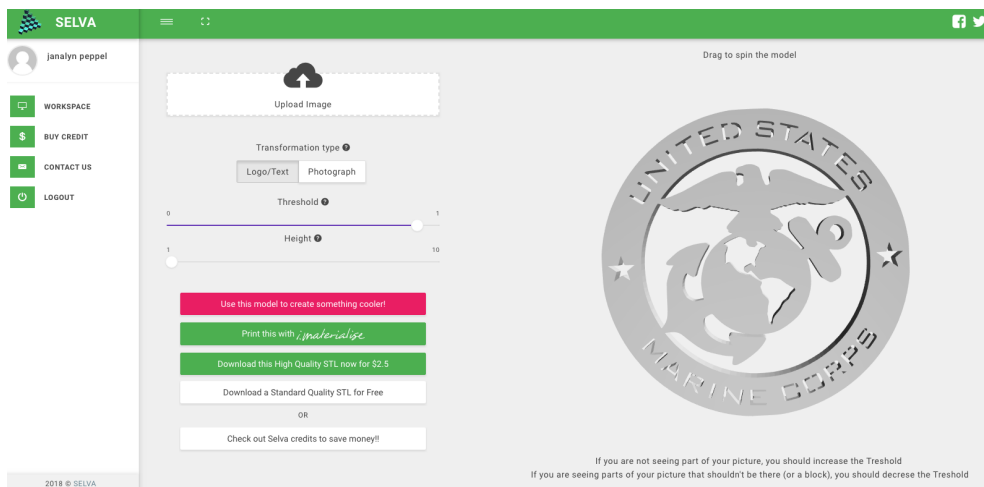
SELVA

janalyn peppel

WORKSPACE
BUY CREDIT
CONTACT US
LOGOUT

2018 © SELVA

Upload Image

Transformation type
Logo/Text | Photograph

Threshold
0 1

Height
1 10

Use this model to create something cooler!

Print this with i.materialise

Download this High Quality STL now for $2.5

Download a Standard Quality STL for Free

OR

Check out Selva credits to save money!!

Drag to spin the model

UNITED STATES
MARINE CORPS

If you are not seeing part of your picture, you should increase the Treshold
If you are seeing parts of your picture that shouldn't be there (or a block), you should decrese the Treshold